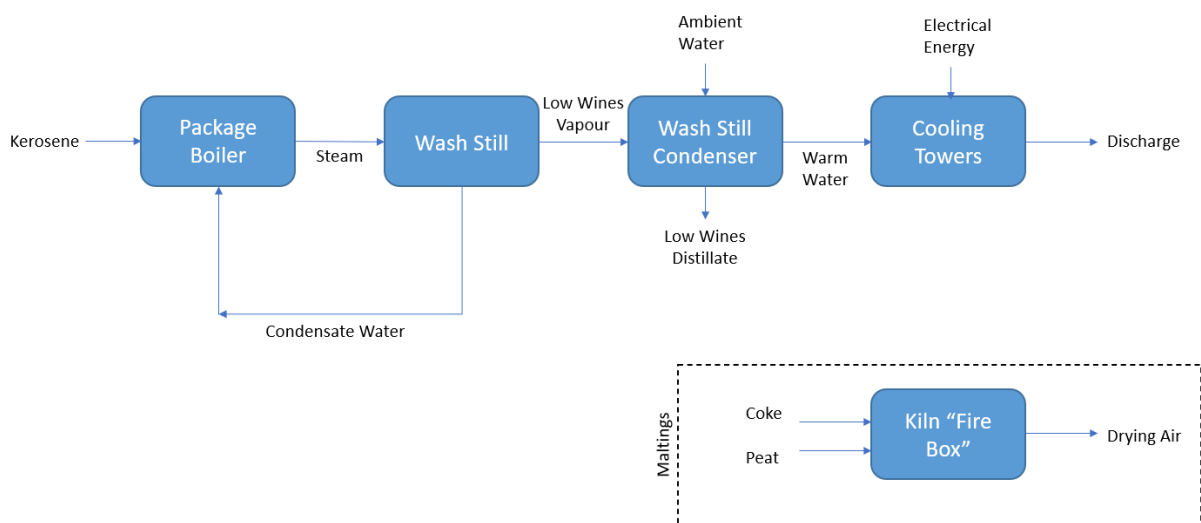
Ambient Water

Electrical Energy

Kerosene

Package Boiler

Steam

Wash Still

Low Wines Vapour

Wash Still Condenser

Warm Water

Cooling Towers

Discharge

Low Wines Distillate

Condensate Water

Maltings

Coke

Peat

Kiln “Fire Box”

Drying Air